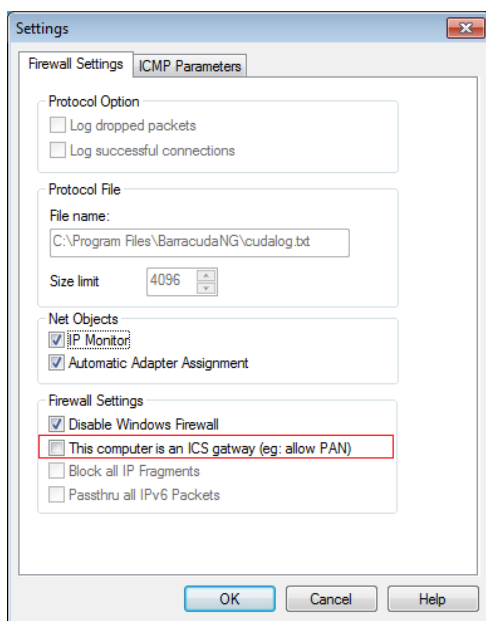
Settings

Firewall Settings | ICMP Parameters

Protocol Option
Log dropped packets
Log successful connections

Protocol File
File name:
C:\Program Files\BarracudaNG\cudalog.txt
Size limit 4096

Net Objects
IP Monitor
Automatic Adapter Assignment

Firewall Settings
Disable Windows Firewall
This computer is an ICS gatway (eg: allow PAN)
Block all IP Fragments
Passthru all IPv6 Packets

OK Cancel Help